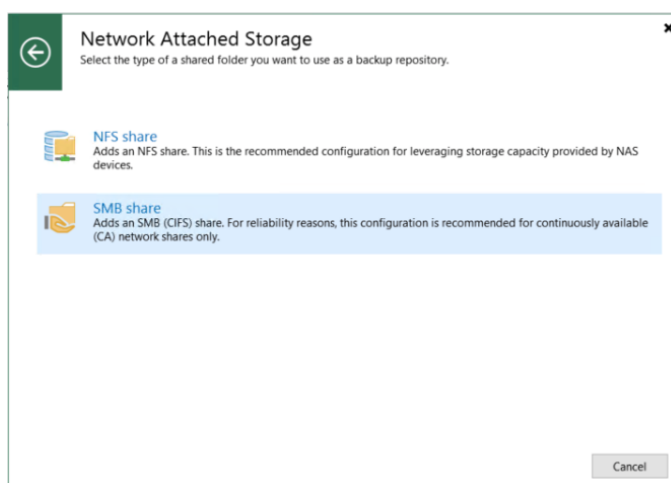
Network Attached Storage
Select the type of a shared folder you want to use as a backup repository.

NFS share
Adds an NFS share. This is the recommended configuration for leveraging storage capacity provided by NAS devices.

SMB share
Adds an SMB (CIFS) share. For reliability reasons, this configuration is recommended for continuously available (CA) network shares only.

Cancel